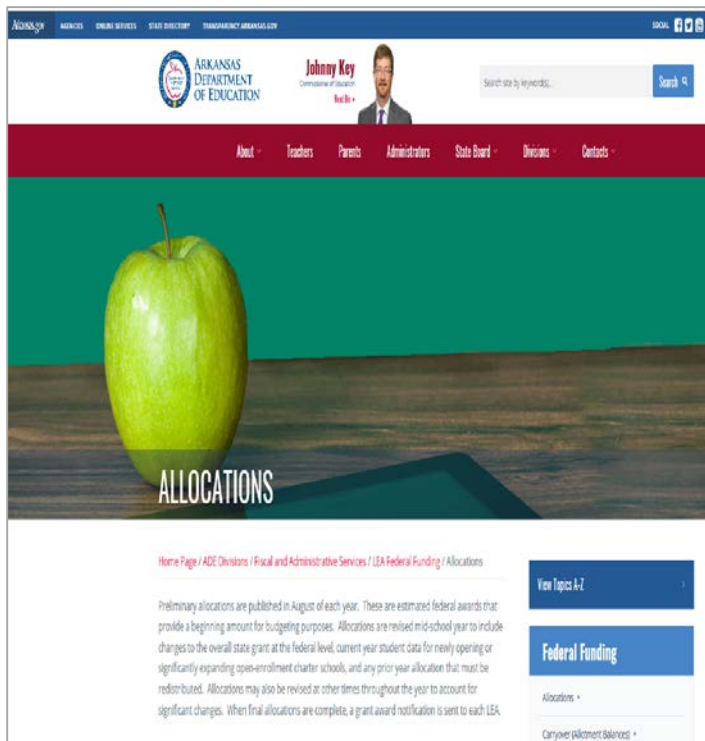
Arkansas.gov AGENCIES ONLINE SERVICES STATE DIRECTORY TRANSPARENCY.ARKANSAS.GOV

SOCIAL

ARKANSAS DEPARTMENT OF EDUCATION

Johnny Key
Commissioner of Education
Read Bio »

Search site by keyword(s)...

Search

About Teachers Parents Administrators State Board Divisions Contacts

ALLOCATIONS

Home Page / ADE Divisions / Fiscal and Administrative Services / LEA Federal Funding / Allocations

Preliminary allocations are published in August of each year. These are estimated federal awards that provide a beginning amount for budgeting purposes. Allocations are revised mid-school year to include changes to the overall state grant at the federal level, current year student data for newly opening or significantly expanding open-enrollment charter schools, and any prior year allocation that must be redistributed. Allocations may also be revised at other times throughout the year to account for significant changes. When final allocations are complete, a grant award notification is sent to each LEA.

View Topics A-Z

Federal Funding

Allocations

Carryover (Allotment Balances)